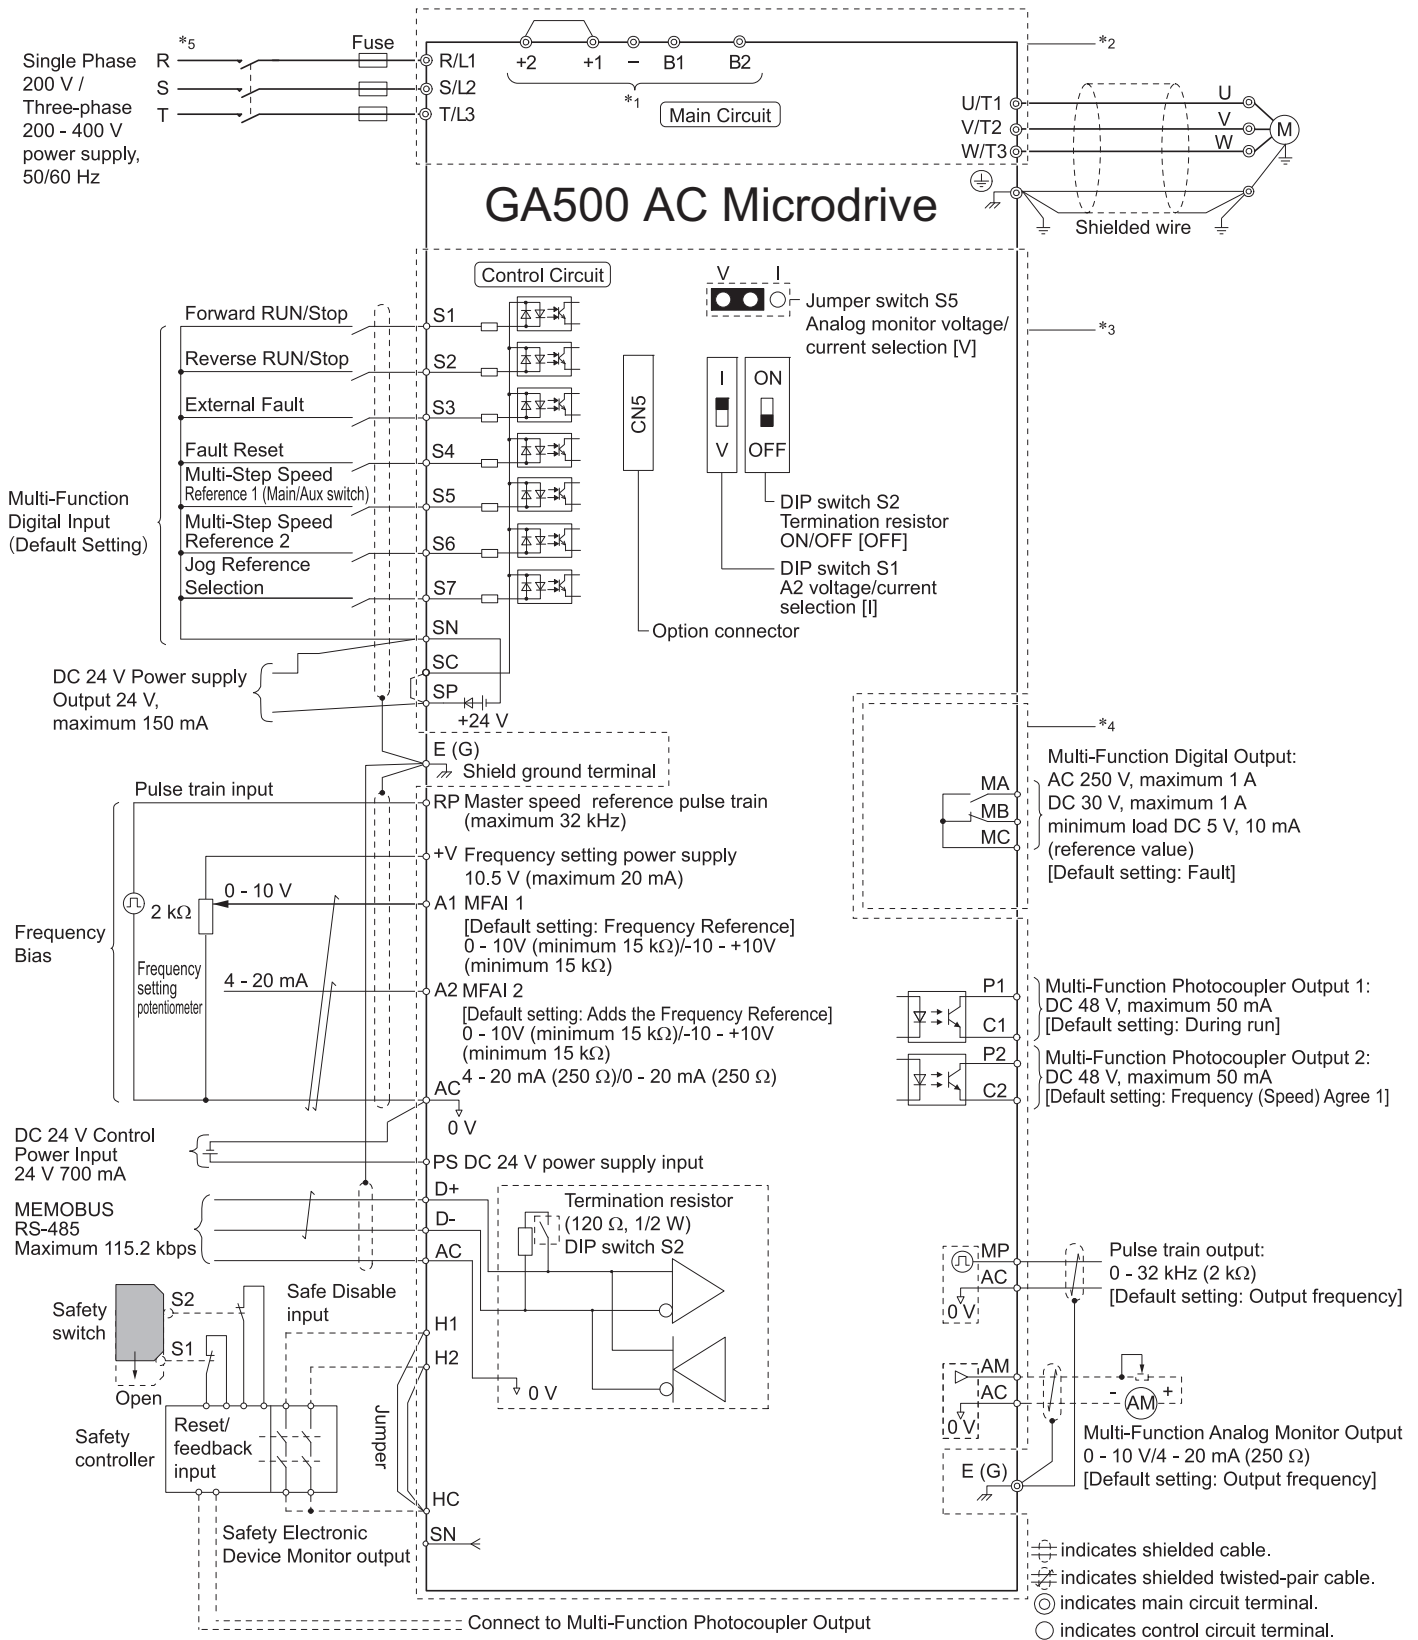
Single Phase 200 V / Three-phase 200 - 400 V power supply, 50/60 Hz

$*_5$ R S T

Fuse

R/L1 S/L2 T/L3

+2 +1 − B1 B2

$*_1$

Main Circuit

$*_2$

U/T1 V/T2 W/T3

U V W M

GA500 AC Microdrive

Shielded wire

Control Circuit

V I

Jumper switch S5 Analog monitor voltage/ current selection [V]

$*_3$

Forward RUN/Stop S1
Reverse RUN/Stop S2
External Fault S3
Fault Reset S4
Multi-Step Speed Reference 1 (Main/Aux switch) S5
Multi-Step Speed Reference 2 S6
Jog Reference Selection S7
SN
SC
SP

Multi-Function Digital Input (Default Setting)

CN5

I V ON OFF

DIP switch S2 Termination resistor ON/OFF [OFF]

DIP switch S1 A2 voltage/current selection [I]

Option connector

DC 24 V Power supply Output 24 V, maximum 150 mA

+24 V

E (G) Shield ground terminal

$*_4$

Pulse train input

RP Master speed reference pulse train (maximum 32 kHz)

+V Frequency setting power supply 10.5 V (maximum 20 mA)

0 - 10 V

2 kΩ

A1 MFAI 1 [Default setting: Frequency Reference] 0 - 10V (minimum 15 kΩ)/-10 - +10V (minimum 15 kΩ)

Frequency Bias

Frequency setting potentiometer

4 - 20 mA

A2 MFAI 2 [Default setting: Adds the Frequency Reference] 0 - 10V (minimum 15 kΩ)/-10 - +10V (minimum 15 kΩ) 4 - 20 mA (250 Ω)/0 - 20 mA (250 Ω)

AC 0 V

Multi-Function Digital Output: AC 250 V, maximum 1 A DC 30 V, maximum 1 A minimum load DC 5 V, 10 mA (reference value) [Default setting: Fault]

MA MB MC

P1 C1

Multi-Function Photocoupler Output 1: DC 48 V, maximum 50 mA [Default setting: During run]

P2 C2

Multi-Function Photocoupler Output 2: DC 48 V, maximum 50 mA [Default setting: Frequency (Speed) Agree 1]

DC 24 V Control Power Input 24 V 700 mA

PS DC 24 V power supply input

MEMOBUS RS-485 Maximum 115.2 kbps

D+ D- AC

Termination resistor (120 Ω, 1/2 W) DIP switch S2

MP AC 0 V

Pulse train output: 0 - 32 kHz (2 kΩ) [Default setting: Output frequency]

Safety switch

S2 S1

Open

Safe Disable input

H1 H2

0 V

Jumper

Safety controller

Reset/ feedback input

HC

AM AC 0 V

- AM +

Multi-Function Analog Monitor Output 0 - 10 V/4 - 20 mA (250 Ω) [Default setting: Output frequency]

E (G)

Safety Electronic Device Monitor output

SN

indicates shielded cable.
indicates shielded twisted-pair cable.
indicates main circuit terminal.
indicates control circuit terminal.

Connect to Multi-Function Photocoupler Output